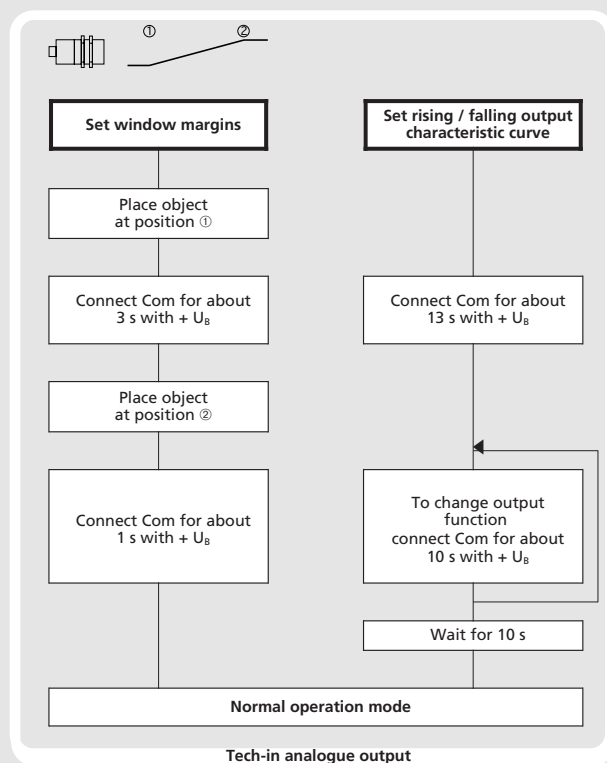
①
②

**Set window margins**

Place object at position ①

Connect Com for about 3 s with + $U_B$

Place object at position ②

Connect Com for about 1 s with + $U_B$

**Set rising / falling output characteristic curve**

Connect Com for about 13 s with + $U_B$

To change output function connect Com for about 10 s with + $U_B$

Wait for 10 s

**Normal operation mode**

**Tech-in analogue output**